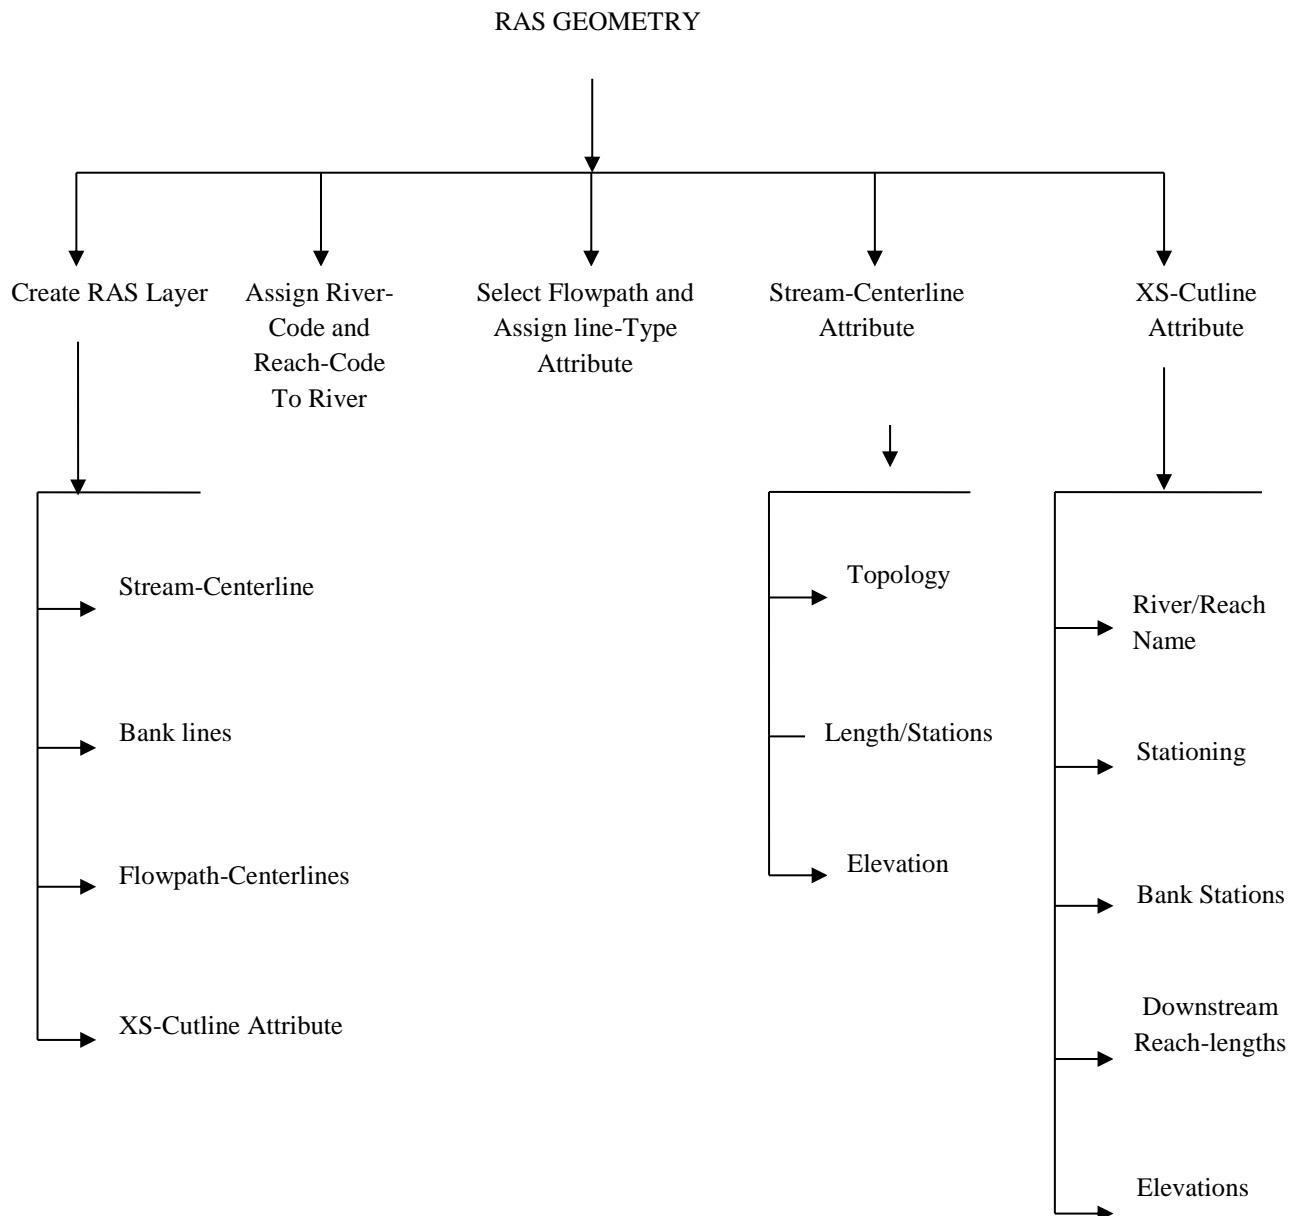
RAS GEOMETRY

Create RAS Layer

Assign River-Code and Reach-Code To River

Select Flowpath and Assign line-Type Attribute

Stream-Centerline Attribute

XS-Cutline Attribute

Stream-Centerline

Bank lines

Flowpath-Centerlines

XS-Cutline Attribute

Topology

Length/Stations

Elevation

River/Reach Name

Stationing

Bank Stations

Downstream Reach-lengths

Elevations